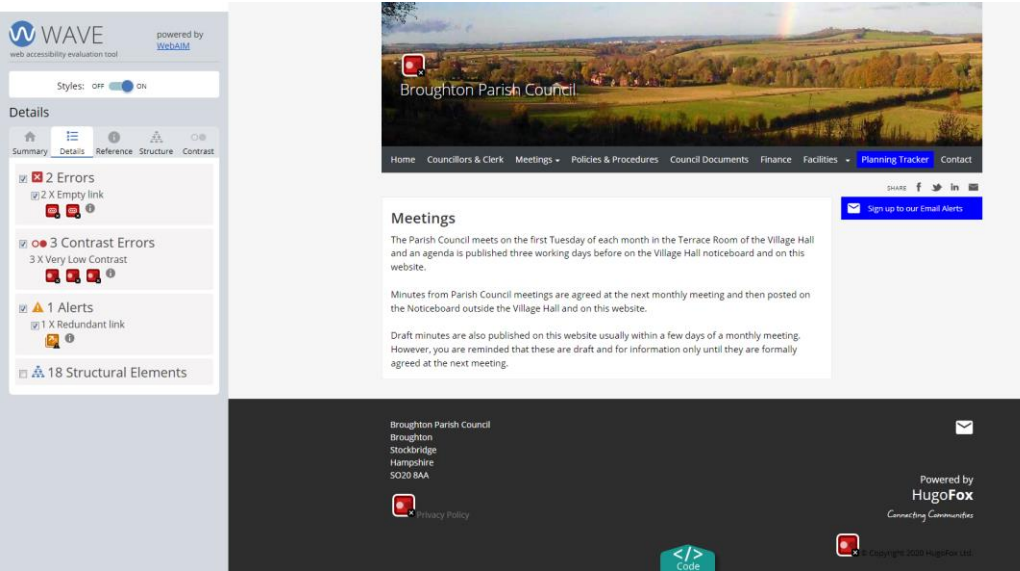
WAVE
web accessibility evaluation tool
powered by WebAIM

Styles: OFF ON

Details

Summary Details Reference Structure Contrast

2 Errors
2 X Empty link

3 Contrast Errors
3 X Very Low Contrast

1 Alerts
1 X Redundant link

18 Structural Elements

Broughton Parish Council

Home Councillors & Clerk Meetings Policies & Procedures Council Documents Finance Facilities Planning Tracker Contact

SHARE

Sign up to our Email Alerts

Meetings

The Parish Council meets on the first Tuesday of each month in the Terrace Room of the Village Hall and an agenda is published three working days before on the Village Hall noticeboard and on this website.

Minutes from Parish Council meetings are agreed at the next monthly meeting and then posted on the Noticeboard outside the Village Hall and on this website.

Draft minutes are also published on this website usually within a few days of a monthly meeting. However, you are reminded that these are draft and for information only until they are formally agreed at the next meeting.

Broughton Parish Council
Broughton
Stockbridge
Hampshire
SO20 8AA

Privacy Policy

Powered by
HugoFox
Connecting Communities

© Copyright 2020 HugoFox Ltd.

Code